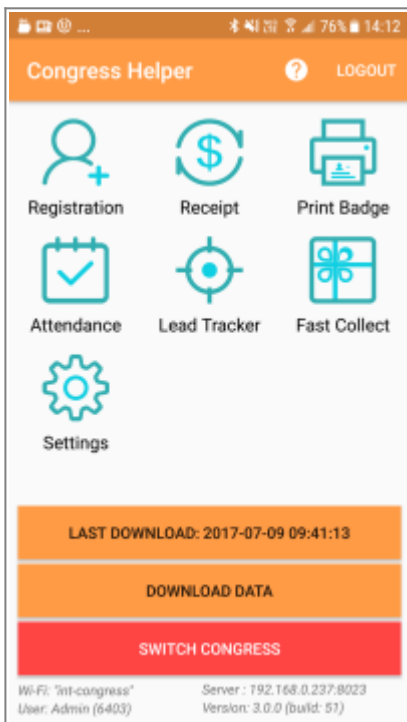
76% 14:12

Congress Helper ? LOGOUT

Registration
Receipt
Print Badge
Attendance
Lead Tracker
Fast Collect
Settings

LAST DOWNLOAD: 2017-07-09 09:41:13

DOWNLOAD DATA

SWITCH CONGRESS

Wi-Fi: "int-congress"
User: Admin (6403)
Server : 192.168.0.237:8023
Version: 3.0.0 (build: 51)